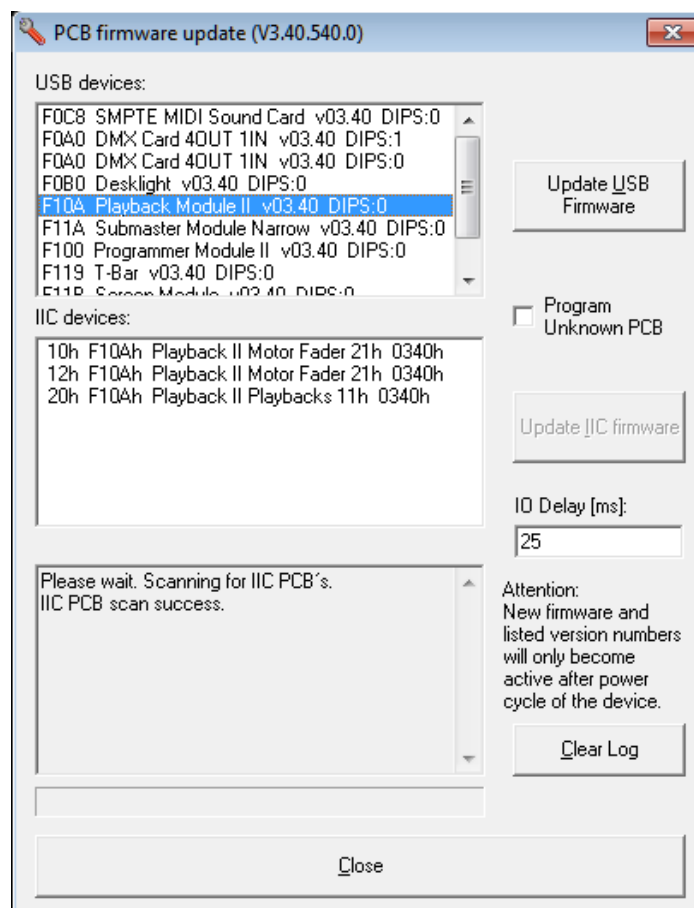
PCB firmware update (V3.40.540.0)

USB devices:

F0C8 SMPTE MIDI Sound Card v03.40 DIPS:0
F0A0 DMX Card 4OUT 1IN v03.40 DIPS:1
F0A0 DMX Card 4OUT 1IN v03.40 DIPS:0
F0B0 Desklight v03.40 DIPS:0
F10A Playback Module II v03.40 DIPS:0
F11A Submaster Module Narrow v03.40 DIPS:0
F100 Programmer Module II v03.40 DIPS:0
F119 T-Bar v03.40 DIPS:0
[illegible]

Update USB Firmware

Program Unknown PCB

IIC devices:

10h F10Ah Playback II Motor Fader 21h 0340h
12h F10Ah Playback II Motor Fader 21h 0340h
20h F10Ah Playback II Playbacks 11h 0340h

Update IIC firmware

IO Delay [ms]:

25

Please wait. Scanning for IIC PCB´s.
IIC PCB scan success.

Attention:
New firmware and listed version numbers will only become active after power cycle of the device.

Clear Log

Close